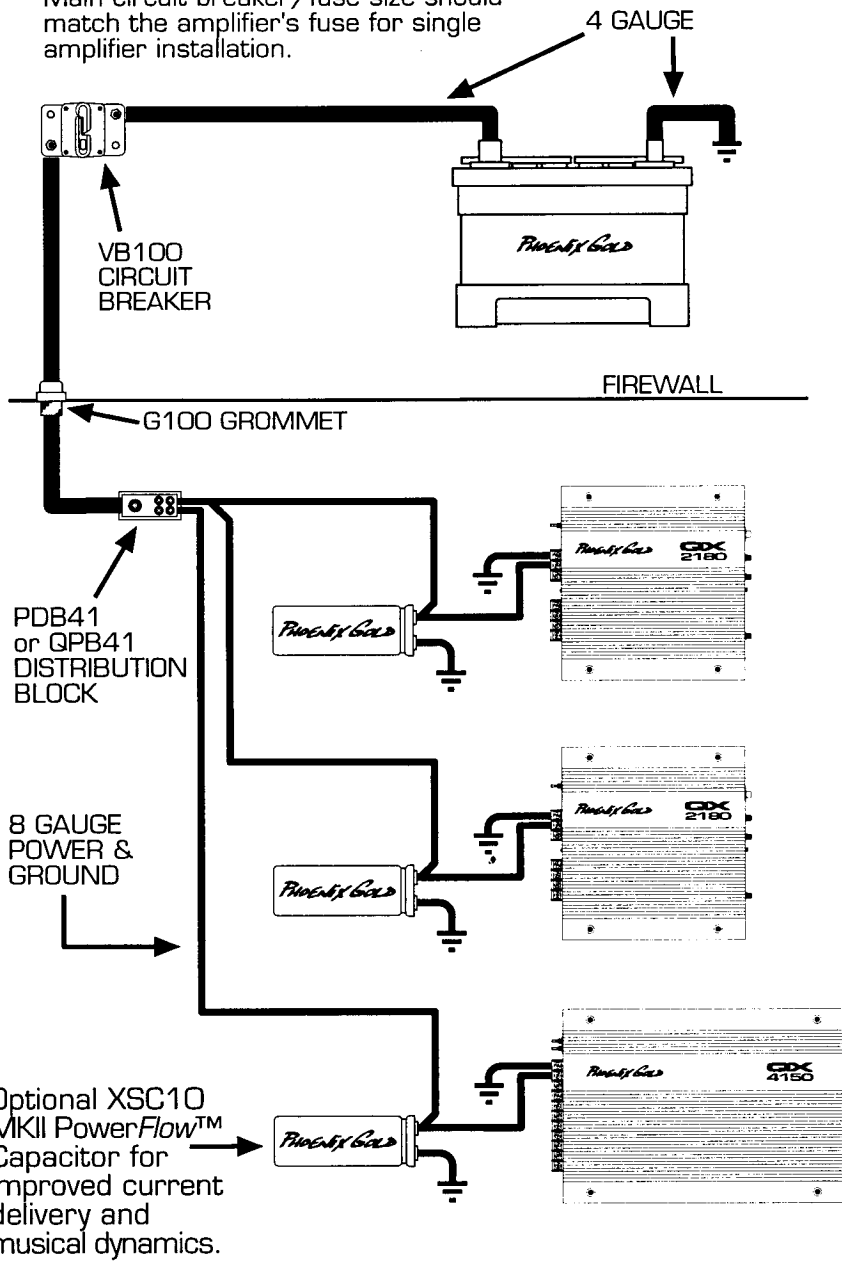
Main circuit breaker/fuse size should match the amplifier's fuse for single amplifier installation.

4 GAUGE

VB100 CIRCUIT BREAKER

Phoenix Gold

FIREWALL

G100 GROMMET

PDB41 or QPB41 DISTRIBUTION BLOCK

Phoenix Gold

Phoenix Gold

QX 2180

Phoenix Gold

QX 2180

8 GAUGE POWER & GROUND

Phoenix Gold

Phoenix Gold

QX 4150

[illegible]ptional XSC10 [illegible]MKII Power*Flow*™ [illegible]apacitor for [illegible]mproved current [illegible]elivery and musical dynamics.

Phoenix Gold